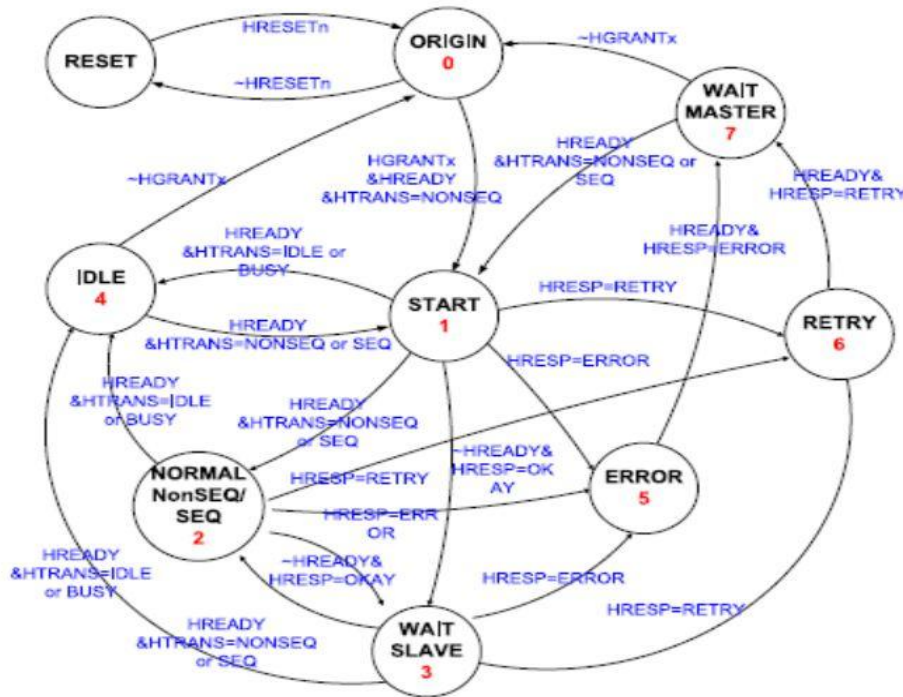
RESET

HRESETn

~HRESETn

ORIGIN
0

~HGRANTx

WAIT MASTER
7

HREADY &HTRANS=NONSEQ or SEQ

HGRANTx &HREADY &HTRANS=NONSEQ

~HGRANTx

HREADY& HRESP=RETRY

HREADY& HRESP=ERROR

HREADY &HTRANS=IDLE or BUSY

IDLE
4

START
1

HRESP=RETRY

HREADY &HTRANS=NONSEQ or SEQ

RETRY
6

HRESP=ERROR

HREADY &HTRANS=IDLE or BUSY

HREADY &HTRANS=NONSEQ or SEQ

~HREADY& HRESP=OKAY

NORMAL NonSEQ/ SEQ
2

HRESP=RETRY

ERROR
5

HRESP=ERROR

~HREADY& HRESP=OKAY

HREADY &HTRANS=IDLE or BUSY

HRESP=ERROR

HRESP=RETRY

HREADY &HTRANS=NONSEQ or SEQ

WAIT SLAVE
3